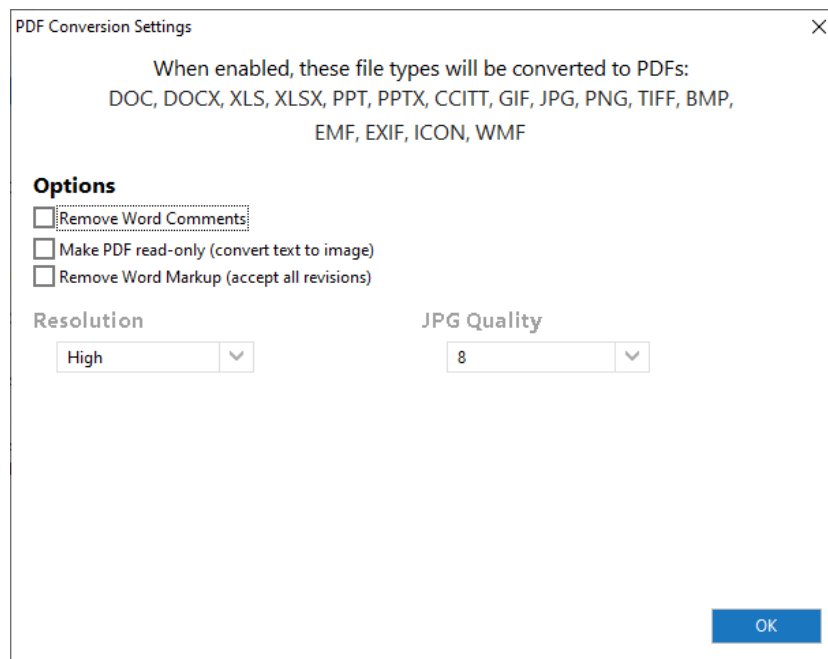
PDF Conversion Settings

When enabled, these file types will be converted to PDFs:
DOC, DOCX, XLS, XLSX, PPT, PPTX, CCITT, GIF, JPG, PNG, TIFF, BMP, EMF, EXIF, ICON, WMF

Options

Remove Word Comments

Make PDF read-only (convert text to image)

Remove Word Markup (accept all revisions)

Resolution

High

JPG Quality

8

OK